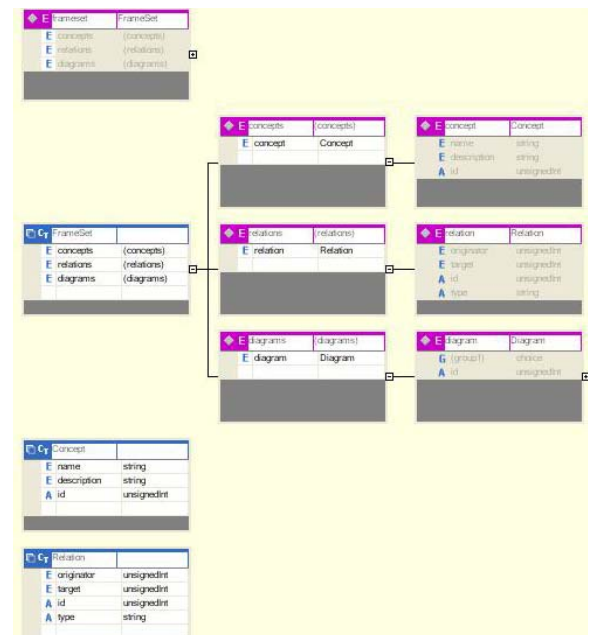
| E | frameset | FrameSet |
|---|---|---|
| E | concepts | (concepts) |
| E | relations | (relations) |
| E | diagrams | (diagrams) |

| E | concepts | (concepts) |
|---|---|---|
| E | concept | Concept |

| E | concept | Concept |
|---|---|---|
| E | name | string |
| E | description | string |
| A | id | unsignedInt |

| CT | FrameSet | |
|---|---|---|
| E | concepts | (concepts) |
| E | relations | (relations) |
| E | diagrams | (diagrams) |

| E | relations | (relations) |
|---|---|---|
| E | relation | Relation |

| E | relation | Relation |
|---|---|---|
| E | originator | unsignedInt |
| E | target | unsignedInt |
| A | id | unsignedInt |
| A | type | string |

| E | diagrams | (diagrams) |
|---|---|---|
| E | diagram | Diagram |

| E | diagram | Diagram |
|---|---|---|
| G | (group1) | choice |
| A | id | unsignedInt |

| CT | Concept | |
|---|---|---|
| E | name | string |
| E | description | string |
| A | id | unsignedInt |

| CT | Relation | |
|---|---|---|
| E | originator | unsignedInt |
| E | target | unsignedInt |
| A | id | unsignedInt |
| A | type | string |